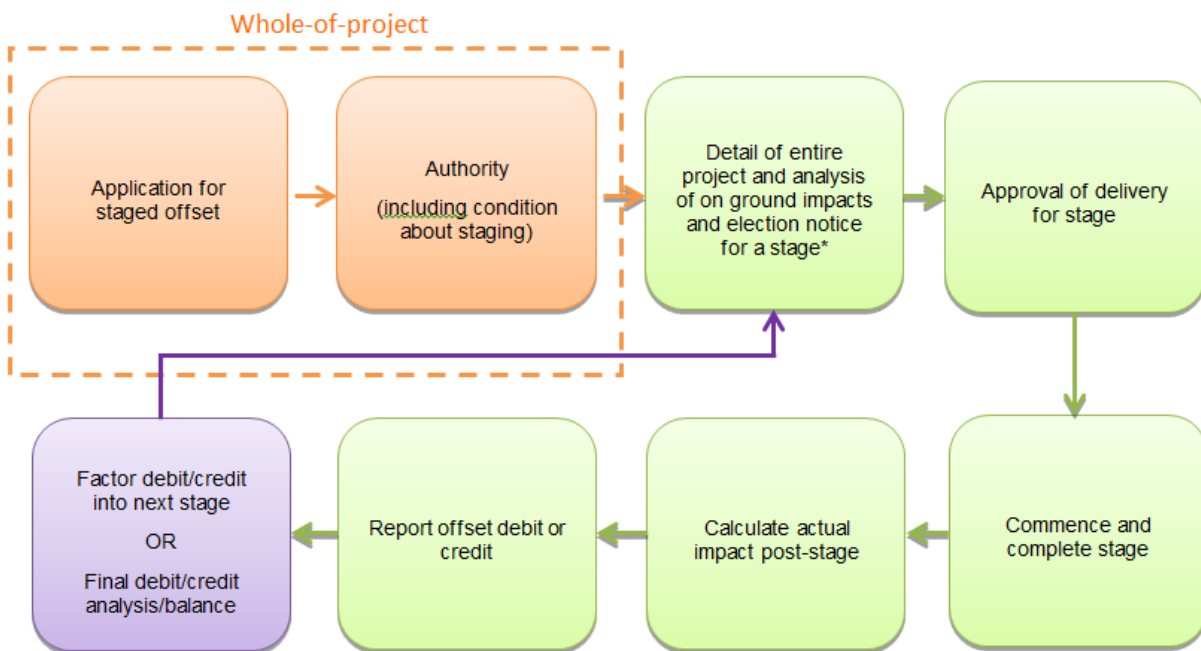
Whole-of-project

Application for staged offset

Authority

(including condition about staging)

Detail of entire project and analysis of on ground impacts and election notice for a stage*

Approval of delivery for stage

Commence and complete stage

Calculate actual impact post-stage

Report offset debit or credit

Factor debit/credit into next stage

OR

Final debit/credit analysis/balance